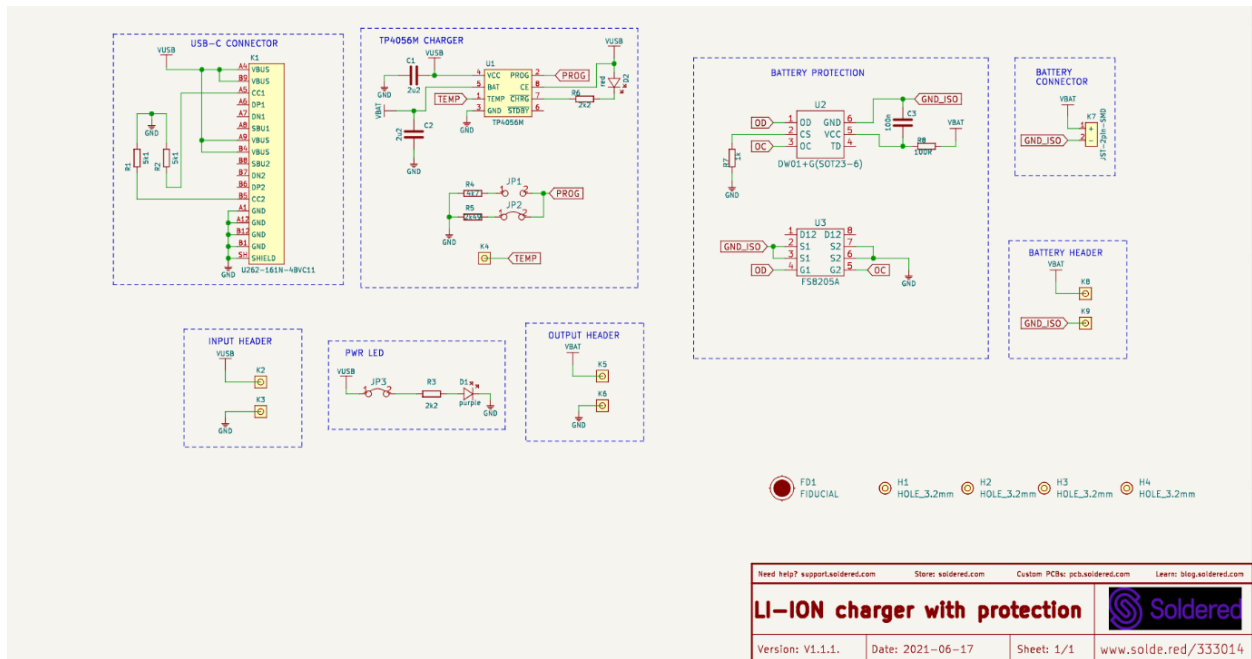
USB-C CONNECTOR
VUSB
K1
A4 VBUS
B9 VBUS
A5 CC1
A6 DP1
A7 DN1
A8 SBU1
A9 VBUS
B4 VBUS
B8 SBU2
B7 DN2
B6 DP2
B5 CC2
A1 GND
A12 GND
B12 GND
B1 GND
SH SHIELD
GND
R1 5k1
R2 5k1
GND
U262-161N-4BVC11

TP4056M CHARGER
VUSB
C1 2u2
GND
VBAT
C2 2u2
GND
U1
4 VCC PROG 2
5 BAT CE 8
1 TEMP CHRG 7
3 GND STDBY 6
TP4056M
PROG
TEMP
GND
VUSB
LED2
R6 2k2
R4 4k7
JP1
PROG
R5 2k4
JP2
GND
K4
TEMP

BATTERY PROTECTION
U2
OD 1 OD GND 6
2 CS VCC 5
OC 3 OC TD 4
GND_ISO
C3 100n
R8 100R
VBAT
R7 1k
GND
DW01+G(SOT23-6)
U3
1 D12 D12 8
GND_ISO 2 S1 S2 7
3 S1 S2 6
OD 4 G1 G2 5 OC
GND
FS8205A

BATTERY CONNECTOR
VBAT
K7
GND_ISO
JST-2pin-SMD

BATTERY HEADER
VBAT
K8
GND_ISO
K9

INPUT HEADER
VUSB
K2
K3
GND

PWR LED
VUSB
JP3
R3
2k2
D1
purple
GND

OUTPUT HEADER
VBAT
K5
K6
GND

FD1
FIDUCIAL
H1 HOLE_3.2mm
H2 HOLE_3.2mm
H3 HOLE_3.2mm
H4 HOLE_3.2mm

Need help? support.soldered.com
Store: soldered.com
Custom PCBs: pcb.soldered.com
Learn: blog.soldered.com
LI-ION charger with protection
Soldered
Version: V1.1.1.
Date: 2021-06-17
Sheet: 1/1
www.solde.red/333014